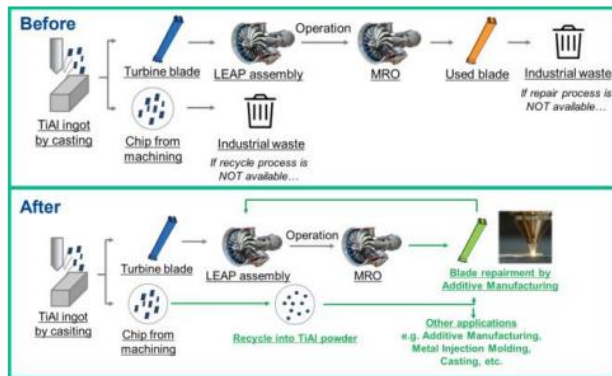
Before

TiAl ingot by casting

Turbine blade

LEAP assembly

Operation

MRO

Used blade

Industrial waste

If repair process is NOT available…

Chip from machining

Industrial waste

If recycle process is NOT available…

After

TiAl ingot by casiting

Turbine blade

LEAP assembly

Operation

MRO

Blade repairment by Additive Manufacturing

Chip from machining

Recycle into TiAl powder

Other applications e.g. Additive Manufacturing, Metal Injection Molding, Casting, etc.